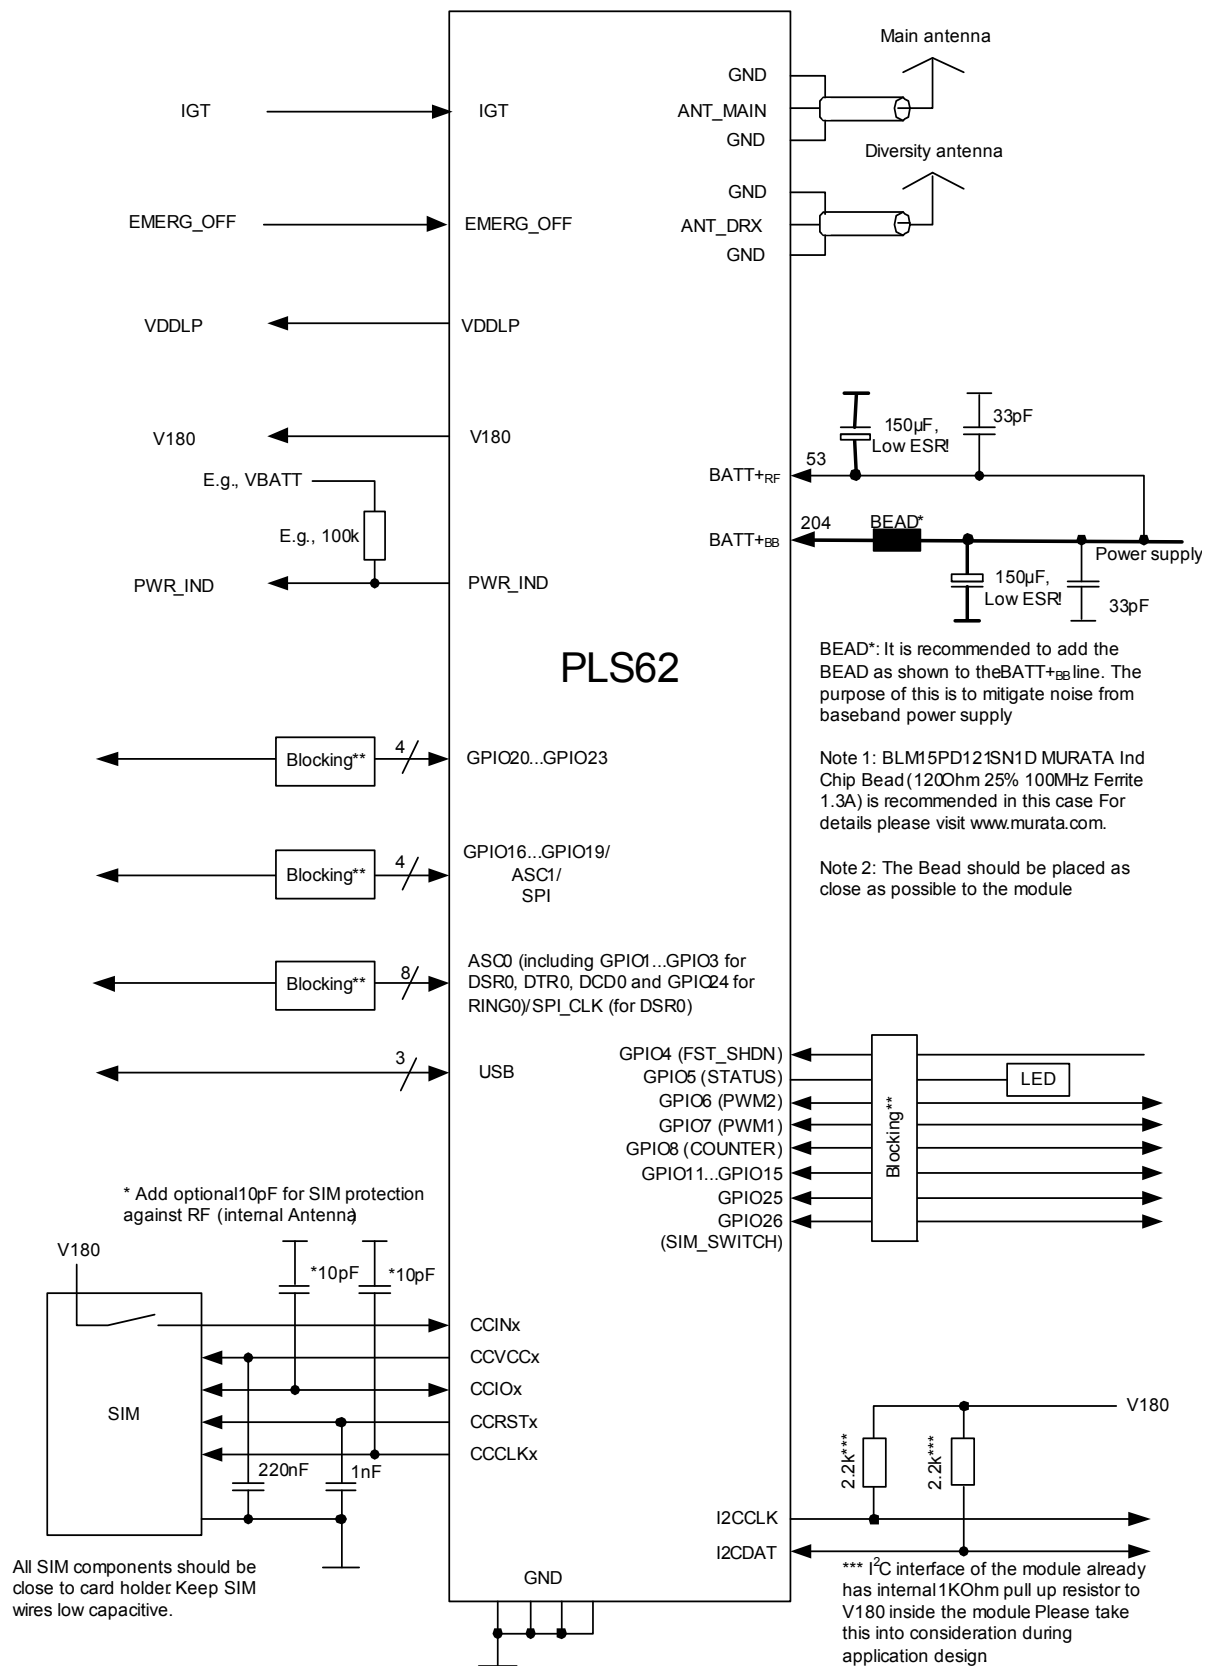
Main antenna

GND

IGT

IGT

ANT_MAIN

GND

Diversity antenna

GND

EMERG_OFF

EMERG_OFF

ANT_DRX

GND

VDDLP

VDDLP

150µF, Low ESR!

33pF

V180

V180

53

BATT+$_{RF}$

E.g., VBATT

204

BEAD*

BATT+$_{BB}$

E.g., 100k

Power supply

PWR_IND

PWR_IND

150µF, Low ESR!

33pF

BEAD*: It is recommended to add the BEAD as shown to theBATT+$_{BB}$ line. The purpose of this is to mitigate noise from baseband power supply

PLS62

Note 1: BLM15PD121SN1D MURATA Ind Chip Bead (120Ohm 25% 100MHz Ferrite 1.3A) is recommended in this case For details please visit www.murata.com.

Blocking**

4

GPIO20...GPIO23

Note 2: The Bead should be placed as close as possible to the module

Blocking**

4

GPIO16...GPIO19/ ASC1/ SPI

Blocking**

8

ASC0 (including GPIO1...GPIO3 for DSR0, DTR0, DCD0 and GPIO24 for RING0)/SPI_CLK (for DSR0)

3

USB

GPIO4 (FST_SHDN)

GPIO5 (STATUS)

LED

GPIO6 (PWM2)

GPIO7 (PWM1)

GPIO8 (COUNTER)

GPIO11...GPIO15

Blocking**

* Add optional10pF for SIM protection against RF (internal Antenna)

GPIO25

GPIO26 (SIM_SWITCH)

V180

*10pF

*10pF

CCINx

CCVCCx

CCIOx

SIM

CCRSTx

V180

CCCLKx

2.2k***

2.2k***

220nF

1nF

I2CCLK

I2CDAT

All SIM components should be close to card holder. Keep SIM wires low capacitive.

GND

*** I$^2$C interface of the module already has internal1KOhm pull up resistor to V180 inside the module Please take this into consideration during application design